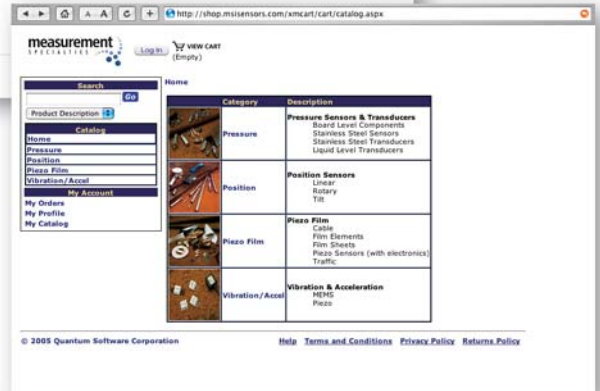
A A C + http://shop.msisensors.com/xmcart/cart/catalog.aspx

measurement SPECIALTIES

Log In VIEW CART (Empty)

Search
Go
Product Description

Catalog
Home
Pressure
Position
Piezo Film
Vibration/Accel

My Account
My Orders
My Profile
My Catalog

Home

| | Category | Description |
|---|---|---|
| | Pressure | Pressure Sensors & Transducers Board Level Components Stainless Steel Sensors Stainless Steel Transducers Liquid Level Transducers |
| | Position | Position Sensors Linear Rotary Tilt |
| | Piezo Film | Piezo Film Cable Film Elements Film Sheets Piezo Sensors (with electronics) Traffic |
| | Vibration/Accel | Vibration & Acceleration MEMS Piezo |

© 2005 Quantum Software Corporation

Help Terms and Conditions Privacy Policy Returns Policy